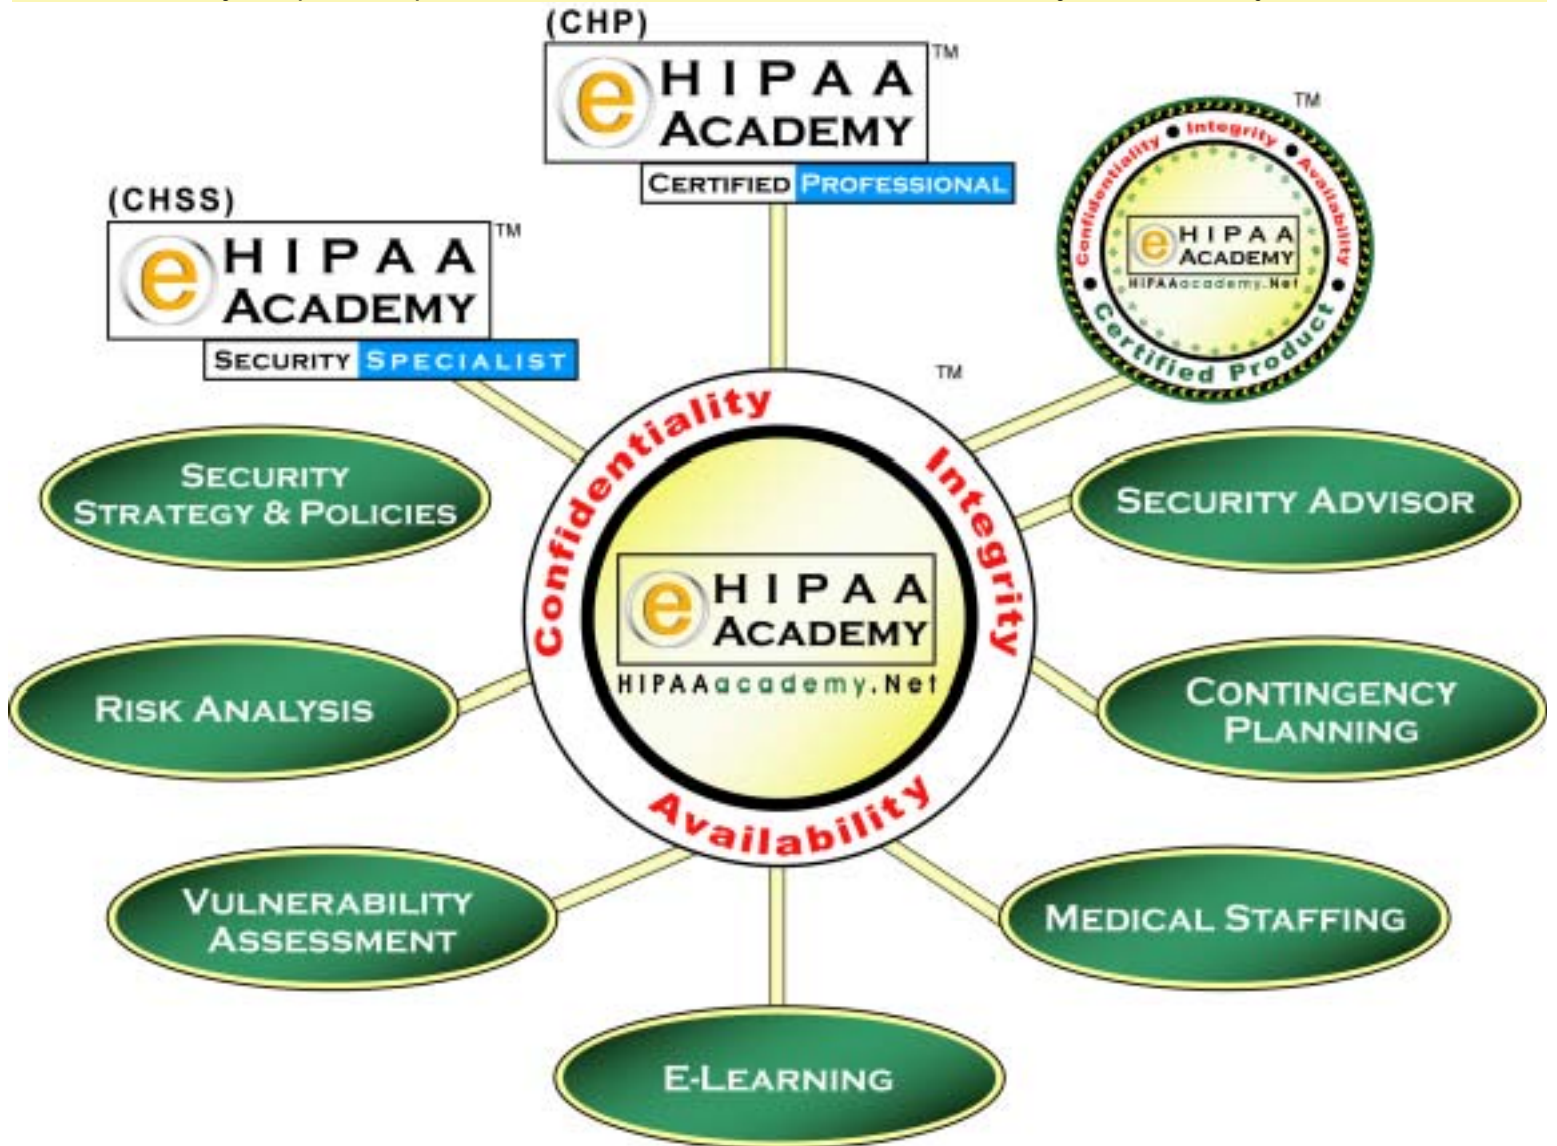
(CHP)
e HIPAA ACADEMY ™
CERTIFIED PROFESSIONAL

(CHSS)
e HIPAA ACADEMY ™
SECURITY SPECIALIST

™
Confidentiality • Integrity • Availability
e HIPAA ACADEMY
HIPAAacademy.Net
Certified Product

™
Confidentiality Integrity Availability
e HIPAA ACADEMY
HIPAAacademy.Net

SECURITY STRATEGY & POLICIES

SECURITY ADVISOR

RISK ANALYSIS

CONTINGENCY PLANNING

VULNERABILITY ASSESSMENT

MEDICAL STAFFING

E-LEARNING